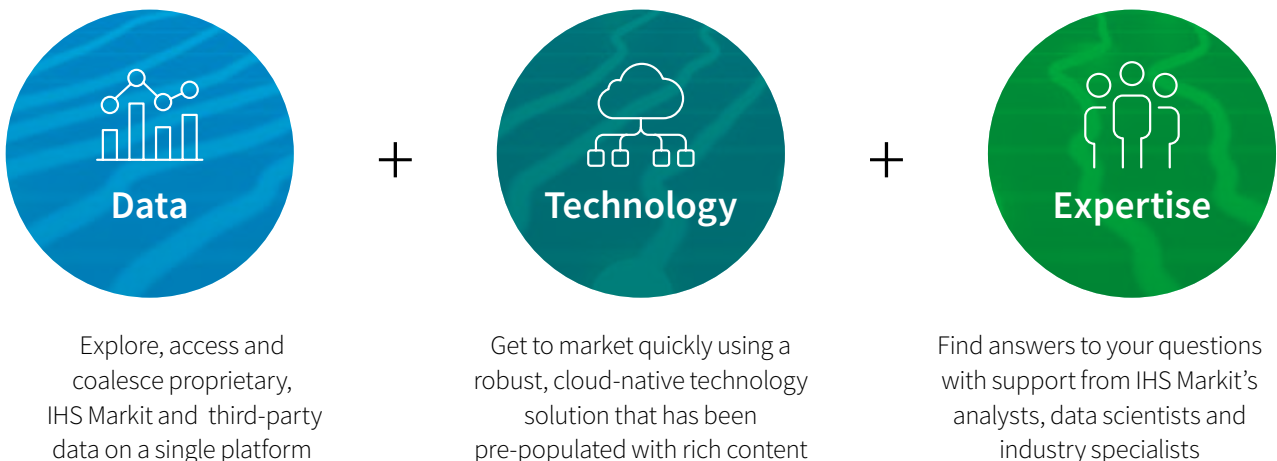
Data

+

Technology

+

Expertise

Explore, access and coalesce proprietary, IHS Markit and third-party data on a single platform

Get to market quickly using a robust, cloud-native technology solution that has been pre-populated with rich content

Find answers to your questions with support from IHS Markit's analysts, data scientists and industry specialists